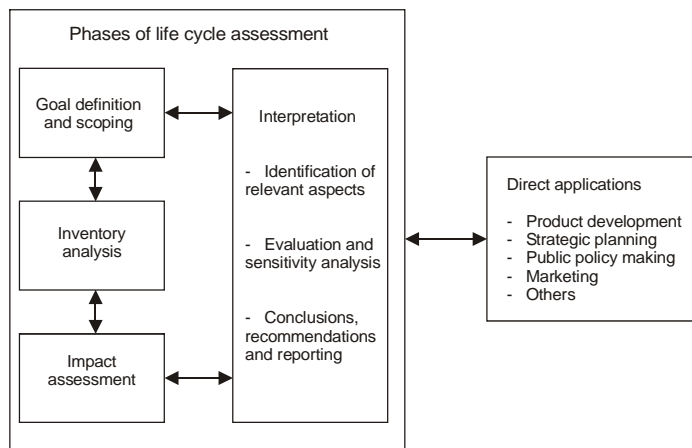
Phases of life cycle assessment

Goal definition and scoping

Inventory analysis

Impact assessment

Interpretation

- Identification of relevant aspects

- Evaluation and sensitivity analysis

- Conclusions, recommendations and reporting

Direct applications

- Product development
- Strategic planning
- Public policy making
- Marketing
- Others